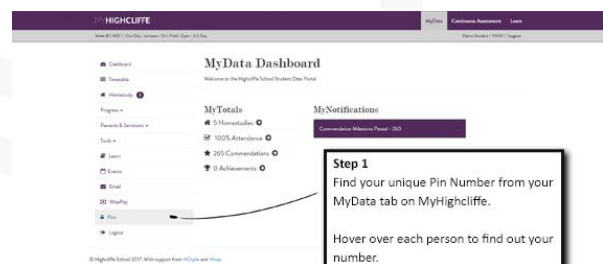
MYHIGHCLIFFE

MyData Continuous Assessment Learn

Week B1 AGC | Our Day: Jumpers: On | Park: Open | 3.2 Day

Demo Student | 00000 | Logout

Dashboard
Timetable
Homestudy 5
Progress ▾
Parents & Sanctions ▾
Tools ▾
Learn
Events
Email
WisePay
Pins
Logout

MyData Dashboard

Welcome to the Highcliffe School Student Data Portal

MyTotals

5 Homestudies
100% Attendance
265 Commendations
0 Achievements

MyNotifications

Commendation Milestone Passed - 250

Step 1
Find your unique Pin Number from your MyData tab on MyHighcliffe.

Hover over each person to find out your number.

© Highcliffe School 2017. With support from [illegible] and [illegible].